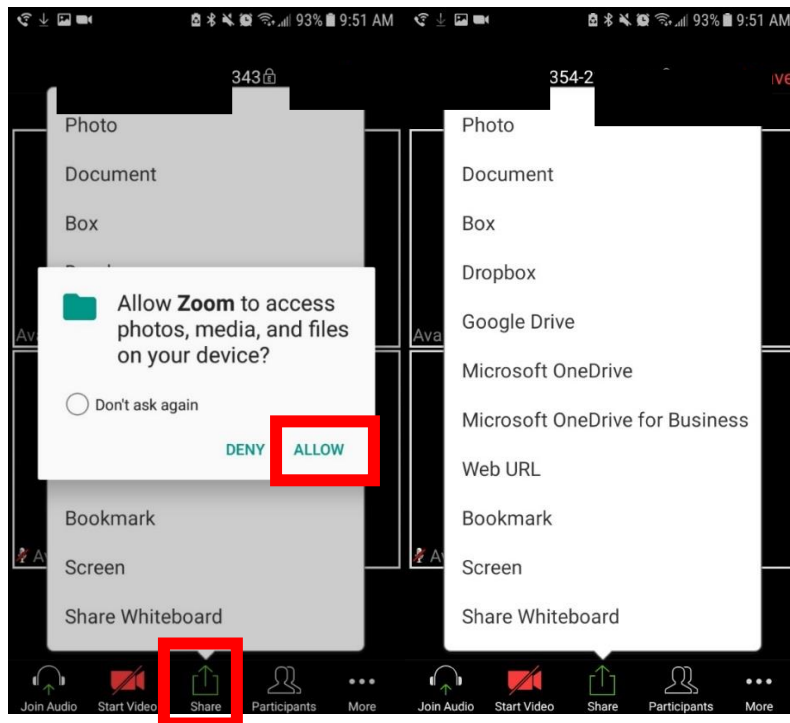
93% 9:51 AM

343

Photo

Document

Box

Allow **Zoom** to access photos, media, and files on your device?

Don't ask again

DENY ALLOW

Ava

Ava

Bookmark

Screen

Share Whiteboard

A

Join Audio Start Video Share Participants More

93% 9:51 AM

354-2

ive

Photo

Document

Box

Dropbox

Google Drive

Microsoft OneDrive

Microsoft OneDrive for Business

Web URL

Bookmark

Screen

Share Whiteboard

Ava

Ava

A

Join Audio Start Video Share Participants More